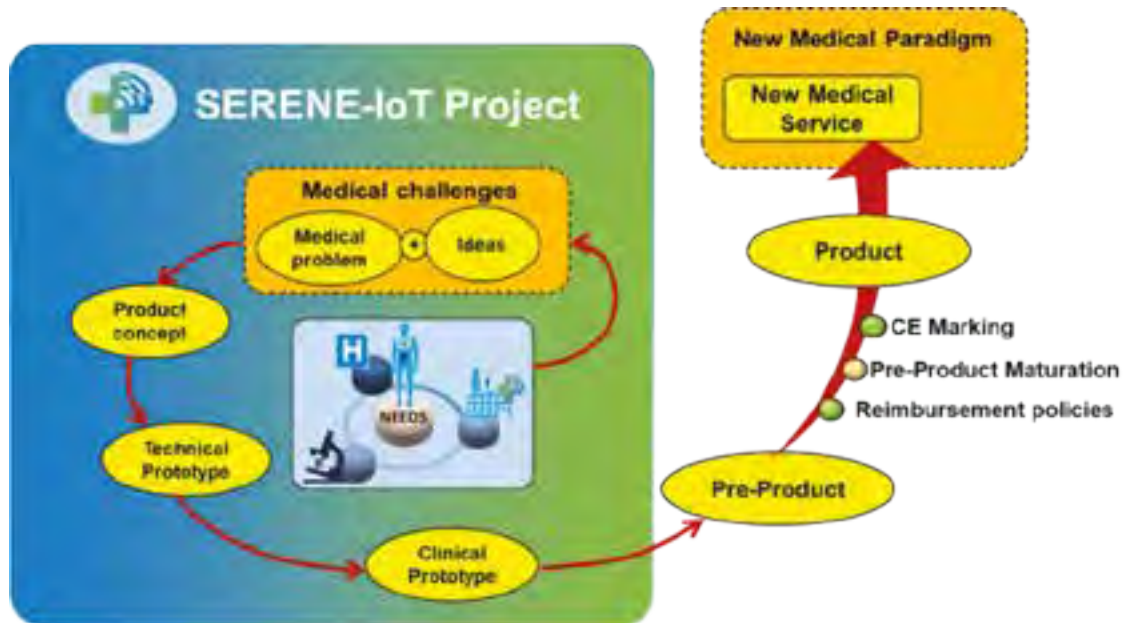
SERENE-IoT Project

Medical challenges

Medical problem

+

Ideas

Product concept

NEEDS

H

Technical Prototype

Clinical Prototype

Pre-Product

Product

CE Marking

Pre-Product Maturation

Reimbursement policies

New Medical Paradigm

New Medical Service